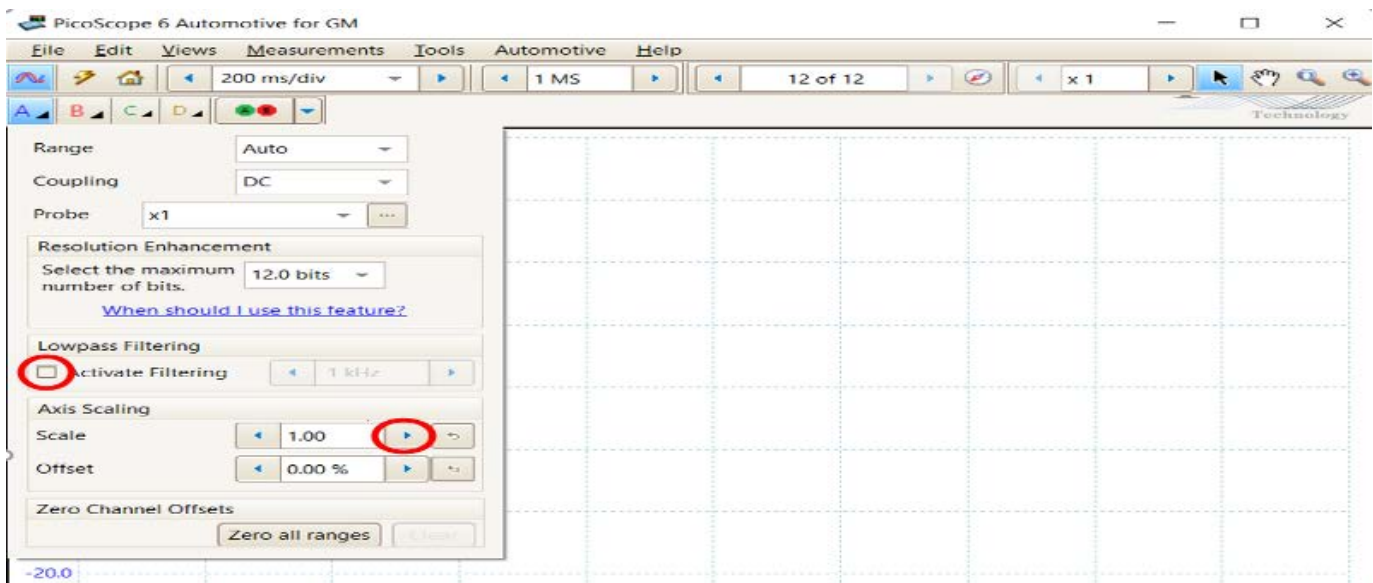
PicoScope 6 Automotive for GM

File Edit Views Measurements Tools Automotive Help

200 ms/div

1 MS

12 of 12

x 1

Technology

A B C D

Range Auto

Coupling DC

Probe x1

Resolution Enhancement

Select the maximum number of bits. 12.0 bits

When should I use this feature?

Lowpass Filtering

Activate Filtering 1 kHz

Axis Scaling

Scale 1.00

Offset 0.00 %

Zero Channel Offsets

Zero all ranges Clear

-20.0